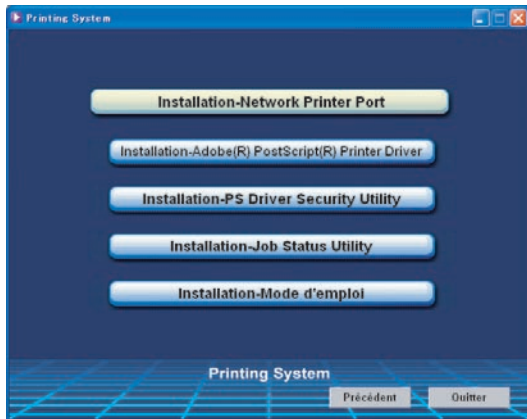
Printing System

Installation-Network Printer Port

Installation-Adobe(R) PostScript(R) Printer Driver

Installation-PS Driver Security Utility

Installation-Job Status Utility

Installation-Mode d'emploi

Printing System

Précédent

Quitter